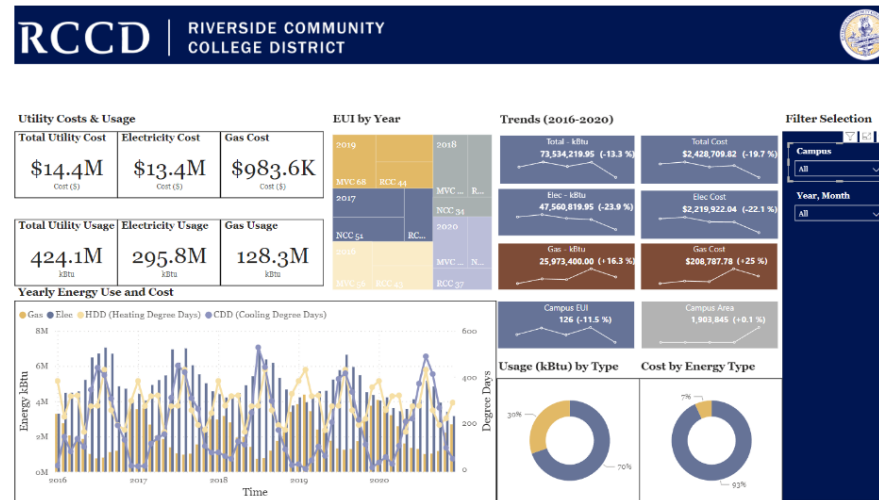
RCCD | RIVERSIDE COMMUNITY COLLEGE DISTRICT

Utility Costs & Usage

| Total Utility Cost | Electricity Cost | Gas Cost |
|---|---|---|
| $14.4M Cost ($) | $13.4M Cost ($) | $983.6K Cost ($) |

| Total Utility Usage | Electricity Usage | Gas Usage |
|---|---|---|
| 424.1M kBtu | 295.8M kBtu | 128.3M kBtu |

EUI by Year

2019
MVC 68
RCC 44
2018
MVC ...
R...
NCC 34
2017
NCC 51
RC...
2020
MVC ...
N...
2016
MVC 38
RCC 43
RCC 37

Trends (2016-2020)

Total - kBtu
73,534,219.95 (-13.3 %)

Total Cost
$2,428,709.82 (-19.7 %)

Elec - kBtu
47,560,819.95 (-23.9 %)

Elec Cost
$2,219,922.04 (-22.1 %)

Gas - kBtu
25,973,400.00 (+16.3 %)

Gas Cost
$208,787.78 (+25 %)

Campus EUI
126 (-11.5 %)

Campus Area
1,903,845 (+0.1 %)

Filter Selection

Campus
All

Year, Month
All

Yearly Energy Use and Cost

Gas Elec HDD (Heating Degree Days) CDD (Cooling Degree Days)

8M
6M
4M
2M
0M
Energy kBtu
600
400
200
0
Degree Days
2016 2017 2018 2019 2020
Time

Usage (kBtu) by Type
30%
70%

Cost by Energy Type
7%
93%